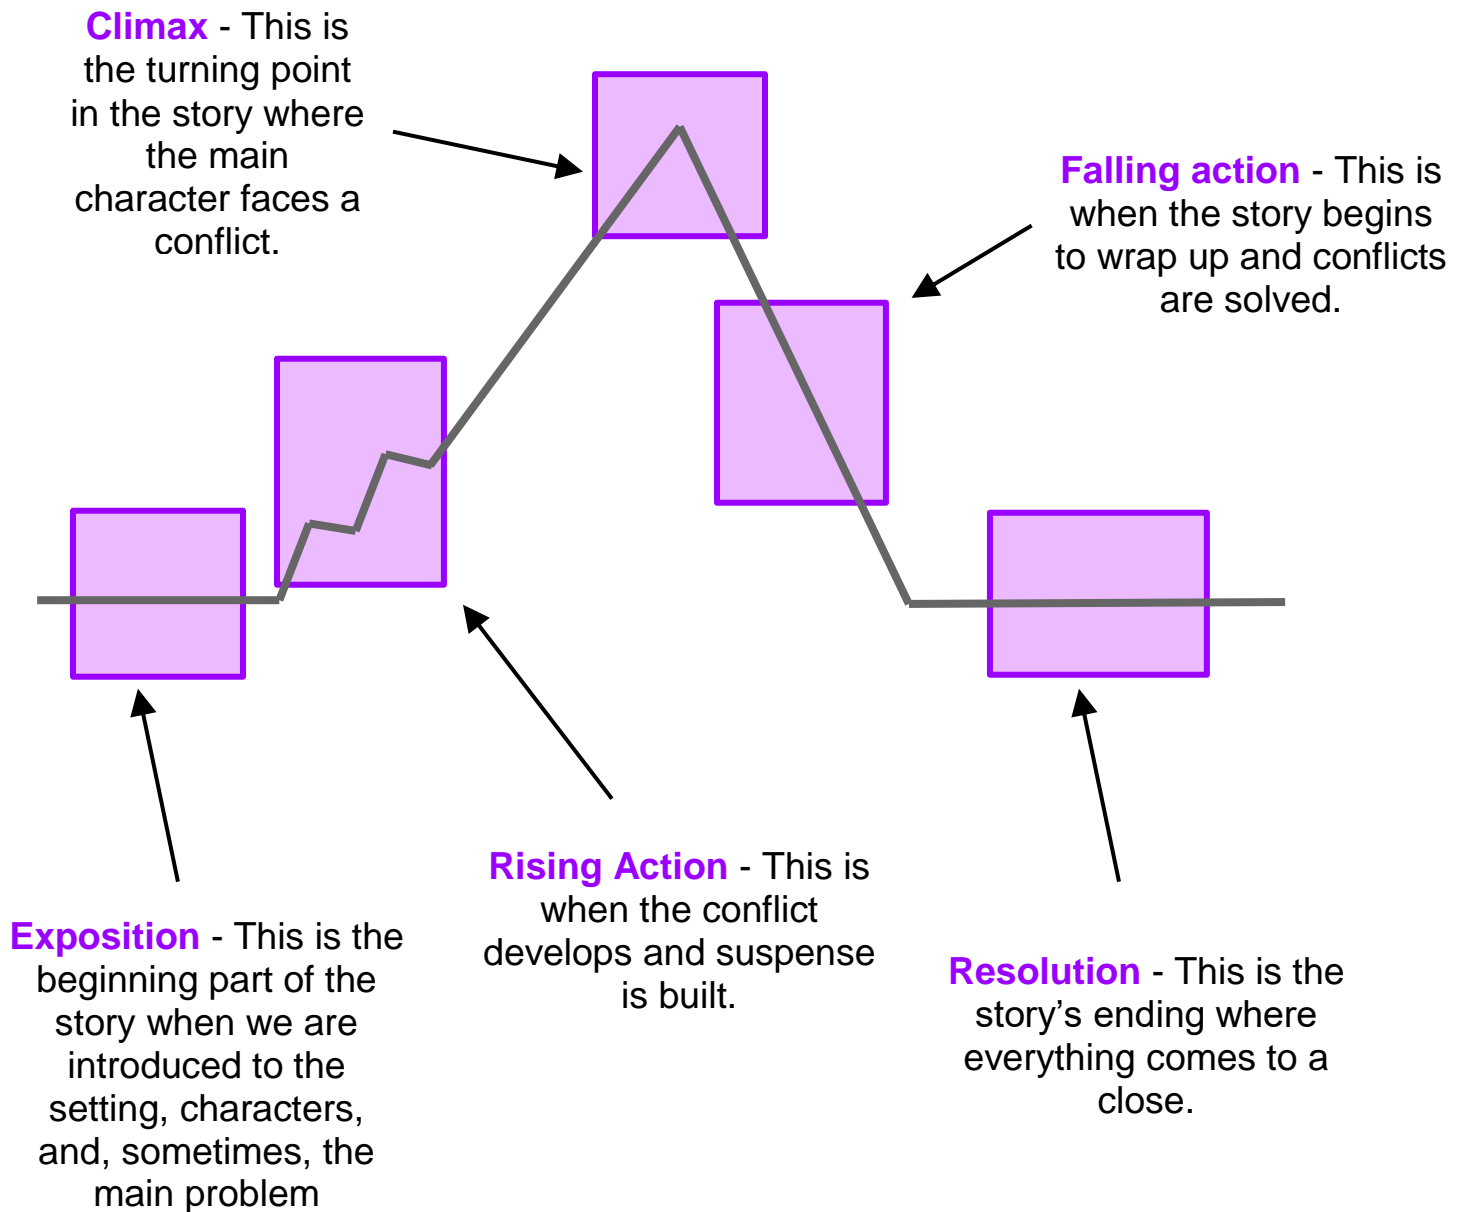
Climax - This is the turning point in the story where the main character faces a conflict.

Falling action - This is when the story begins to wrap up and conflicts are solved.

Rising Action - This is when the conflict develops and suspense is built.

Exposition - This is the beginning part of the story when we are introduced to the setting, characters, and, sometimes, the main problem

Resolution - This is the story's ending where everything comes to a close.